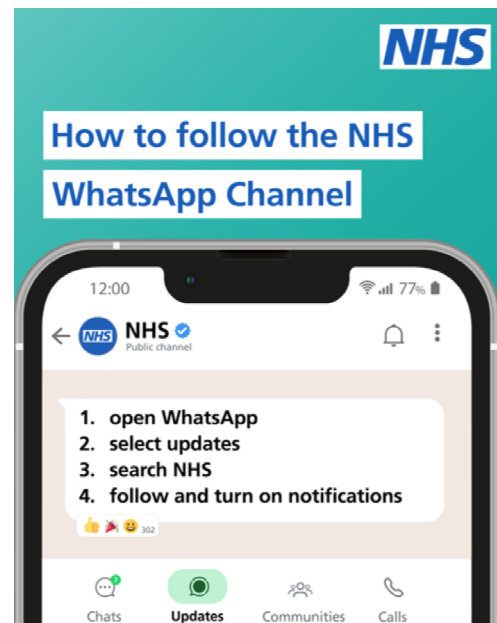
NHS

How to follow the NHS WhatsApp Channel

12:00

77%

NHS
Public channel

NHS

1. open WhatsApp
2. select updates
3. search NHS
4. follow and turn on notifications

302

Chats
Updates
Communities
Calls